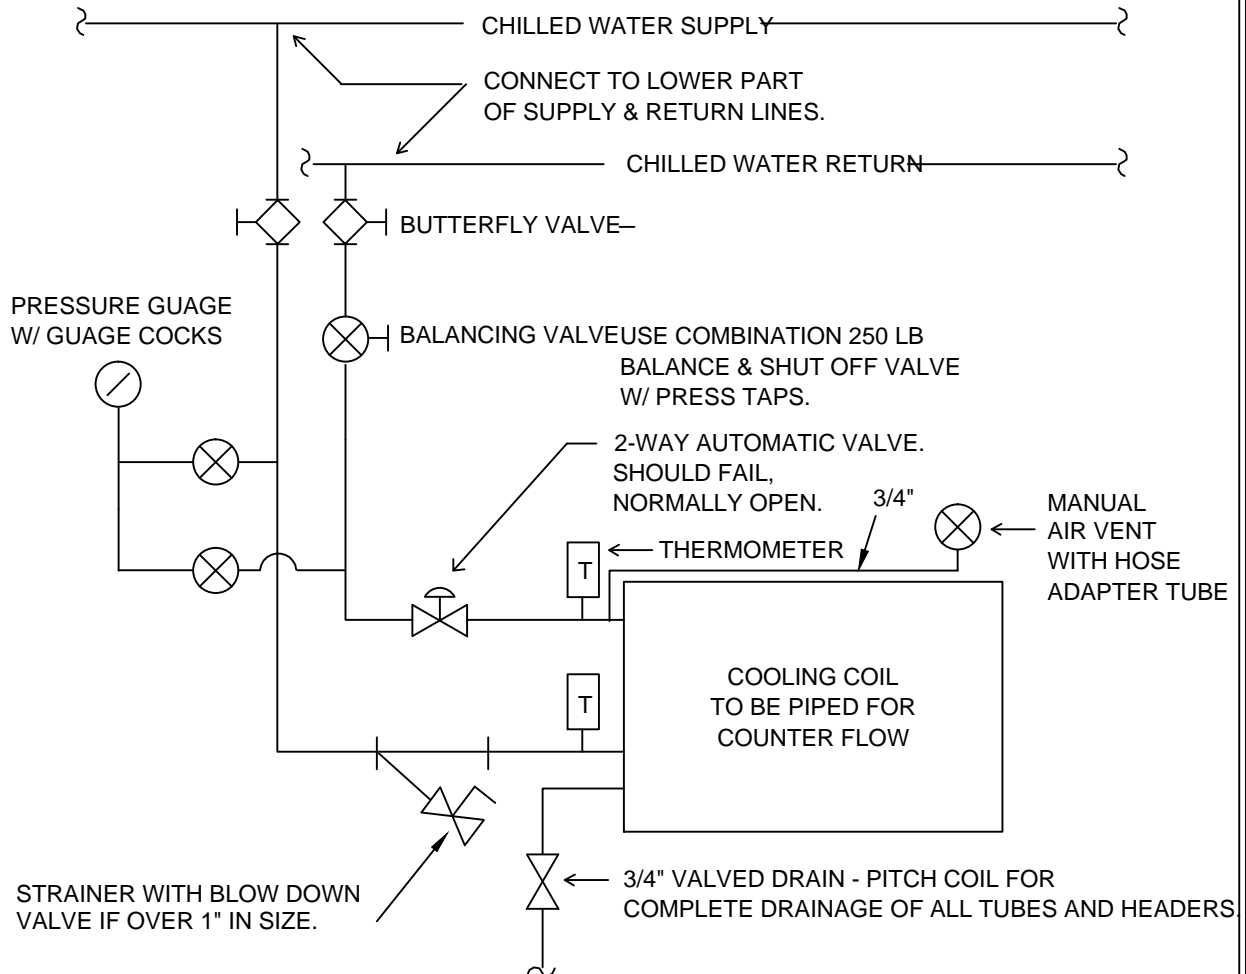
CHILLED WATER SUPPLY

CONNECT TO LOWER PART OF SUPPLY & RETURN LINES.

CHILLED WATER RETURN

BUTTERFLY VALVE

PRESSURE GUAGE W/ GUAGE COCKS

BALANCING VALVE USE COMBINATION 250 LB BALANCE & SHUT OFF VALVE W/ PRESS TAPS.

2-WAY AUTOMATIC VALVE. SHOULD FAIL, NORMALLY OPEN.

3/4"

MANUAL AIR VENT WITH HOSE ADAPTER TUBE

THERMOMETER

T

COOLING COIL TO BE PIPED FOR COUNTER FLOW

T

STRAINER WITH BLOW DOWN VALVE IF OVER 1" IN SIZE.

3/4" VALVED DRAIN - PITCH COIL FOR COMPLETE DRAINAGE OF ALL TUBES AND HEADERS.